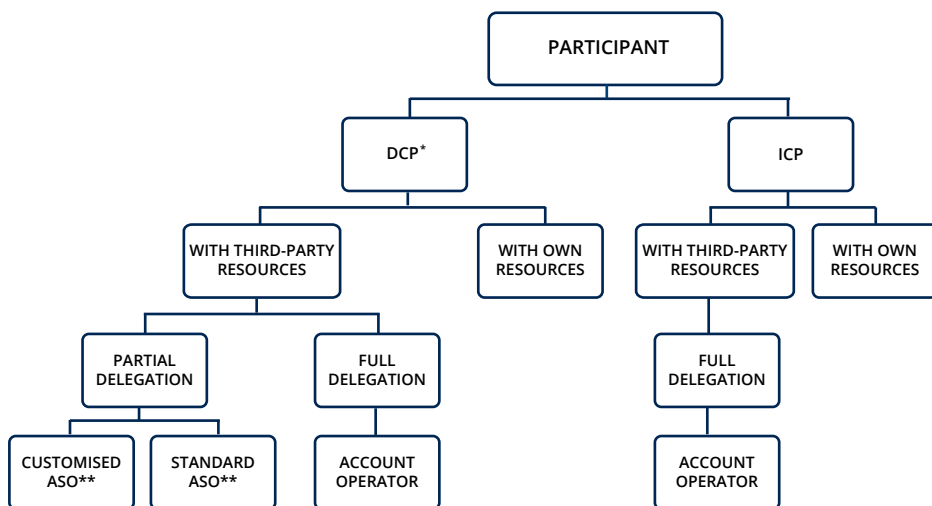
PARTICIPANT

DCP*

ICP

WITH THIRD-PARTY RESOURCES

WITH OWN RESOURCES

WITH THIRD-PARTY RESOURCES

WITH OWN RESOURCES

PARTIAL DELEGATION

FULL DELEGATION

FULL DELEGATION

CUSTOMISED ASO**

STANDARD ASO**

ACCOUNT OPERATOR

ACCOUNT OPERATOR